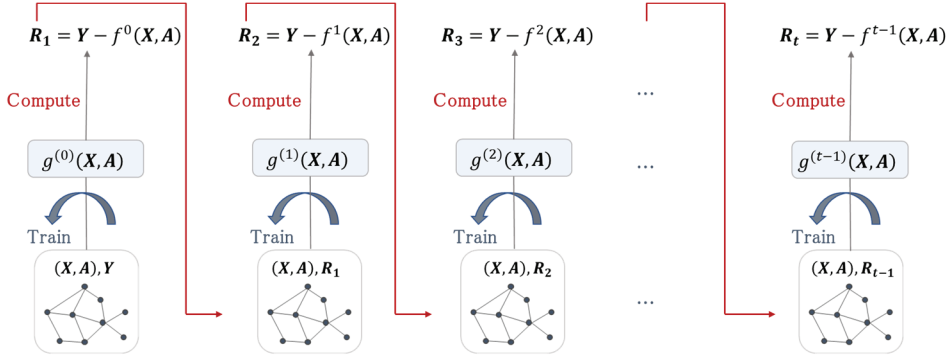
$\boldsymbol{R_1} = \boldsymbol{Y} - f^0(\boldsymbol{X}, \boldsymbol{A})$

Compute

$g^{(0)}(\boldsymbol{X}, \boldsymbol{A})$

Train

$(\boldsymbol{X}, \boldsymbol{A}), \boldsymbol{Y}$

$\boldsymbol{R_2} = \boldsymbol{Y} - f^1(\boldsymbol{X}, \boldsymbol{A})$

Compute

$g^{(1)}(\boldsymbol{X}, \boldsymbol{A})$

Train

$(\boldsymbol{X}, \boldsymbol{A}), \boldsymbol{R_1}$

$\boldsymbol{R_3} = \boldsymbol{Y} - f^2(\boldsymbol{X}, \boldsymbol{A})$

Compute

$g^{(2)}(\boldsymbol{X}, \boldsymbol{A})$

Train

$(\boldsymbol{X}, \boldsymbol{A}), \boldsymbol{R_2}$

...

...

...

$\boldsymbol{R_t} = \boldsymbol{Y} - f^{t-1}(\boldsymbol{X}, \boldsymbol{A})$

Compute

$g^{(t-1)}(\boldsymbol{X}, \boldsymbol{A})$

Train

$(\boldsymbol{X}, \boldsymbol{A}), \boldsymbol{R_{t-1}}$